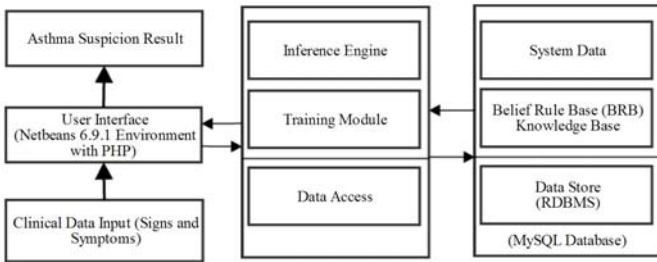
Asthma Suspicion Result

User Interface (Netbeans 6.9.1 Environment with PHP)

Clinical Data Input (Signs and Symptoms)

Inference Engine

Training Module

Data Access

System Data

Belief Rule Base (BRB) Knowledge Base

Data Store (RDBMS)

(MySQL Database)